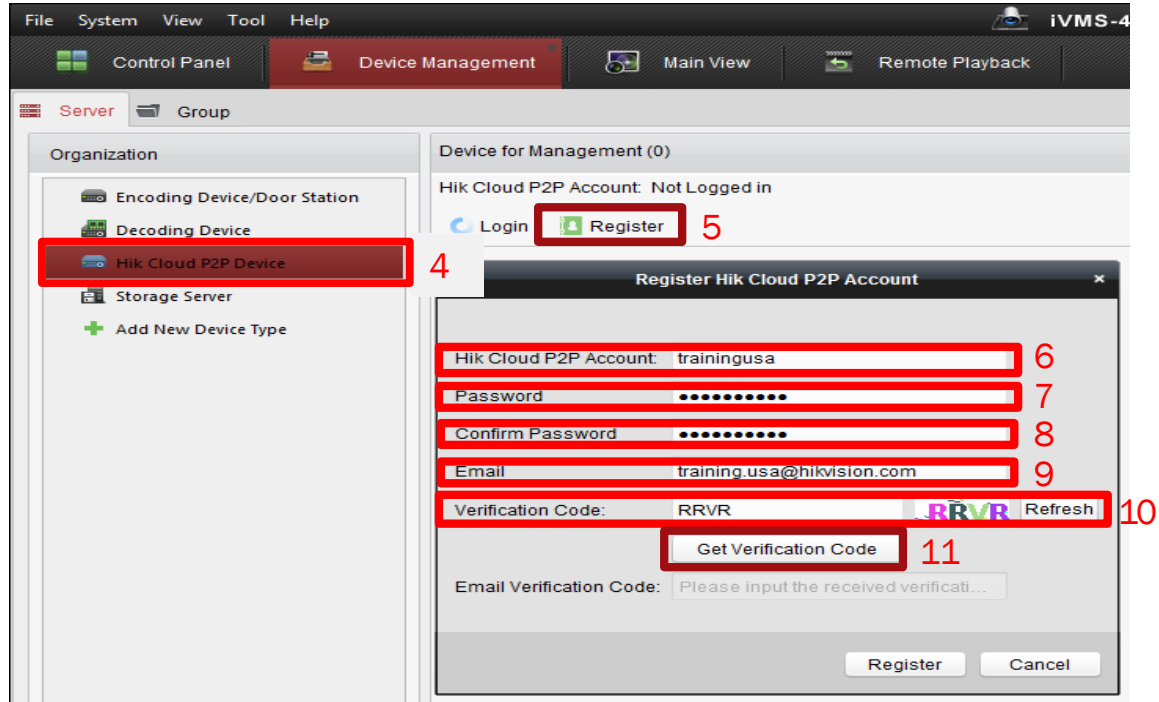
File System View Tool Help iVMS-4

Control Panel Device Management Main View Remote Playback

Server Group

Organization

Encoding Device/Door Station
Decoding Device
Hik Cloud P2P Device
Storage Server
Add New Device Type

4

Device for Management (0)

Hik Cloud P2P Account: Not Logged in

Login Register 5

Register Hik Cloud P2P Account ×

Hik Cloud P2P Account: trainingusa 6
Password ●●●●●●●●●●● 7
Confirm Password ●●●●●●●●●●● 8
Email training.usa@hikvision.com 9
Verification Code: RRVR RRVR Refresh 10

Get Verification Code 11

Email Verification Code: Please input the received verificati...

Register Cancel